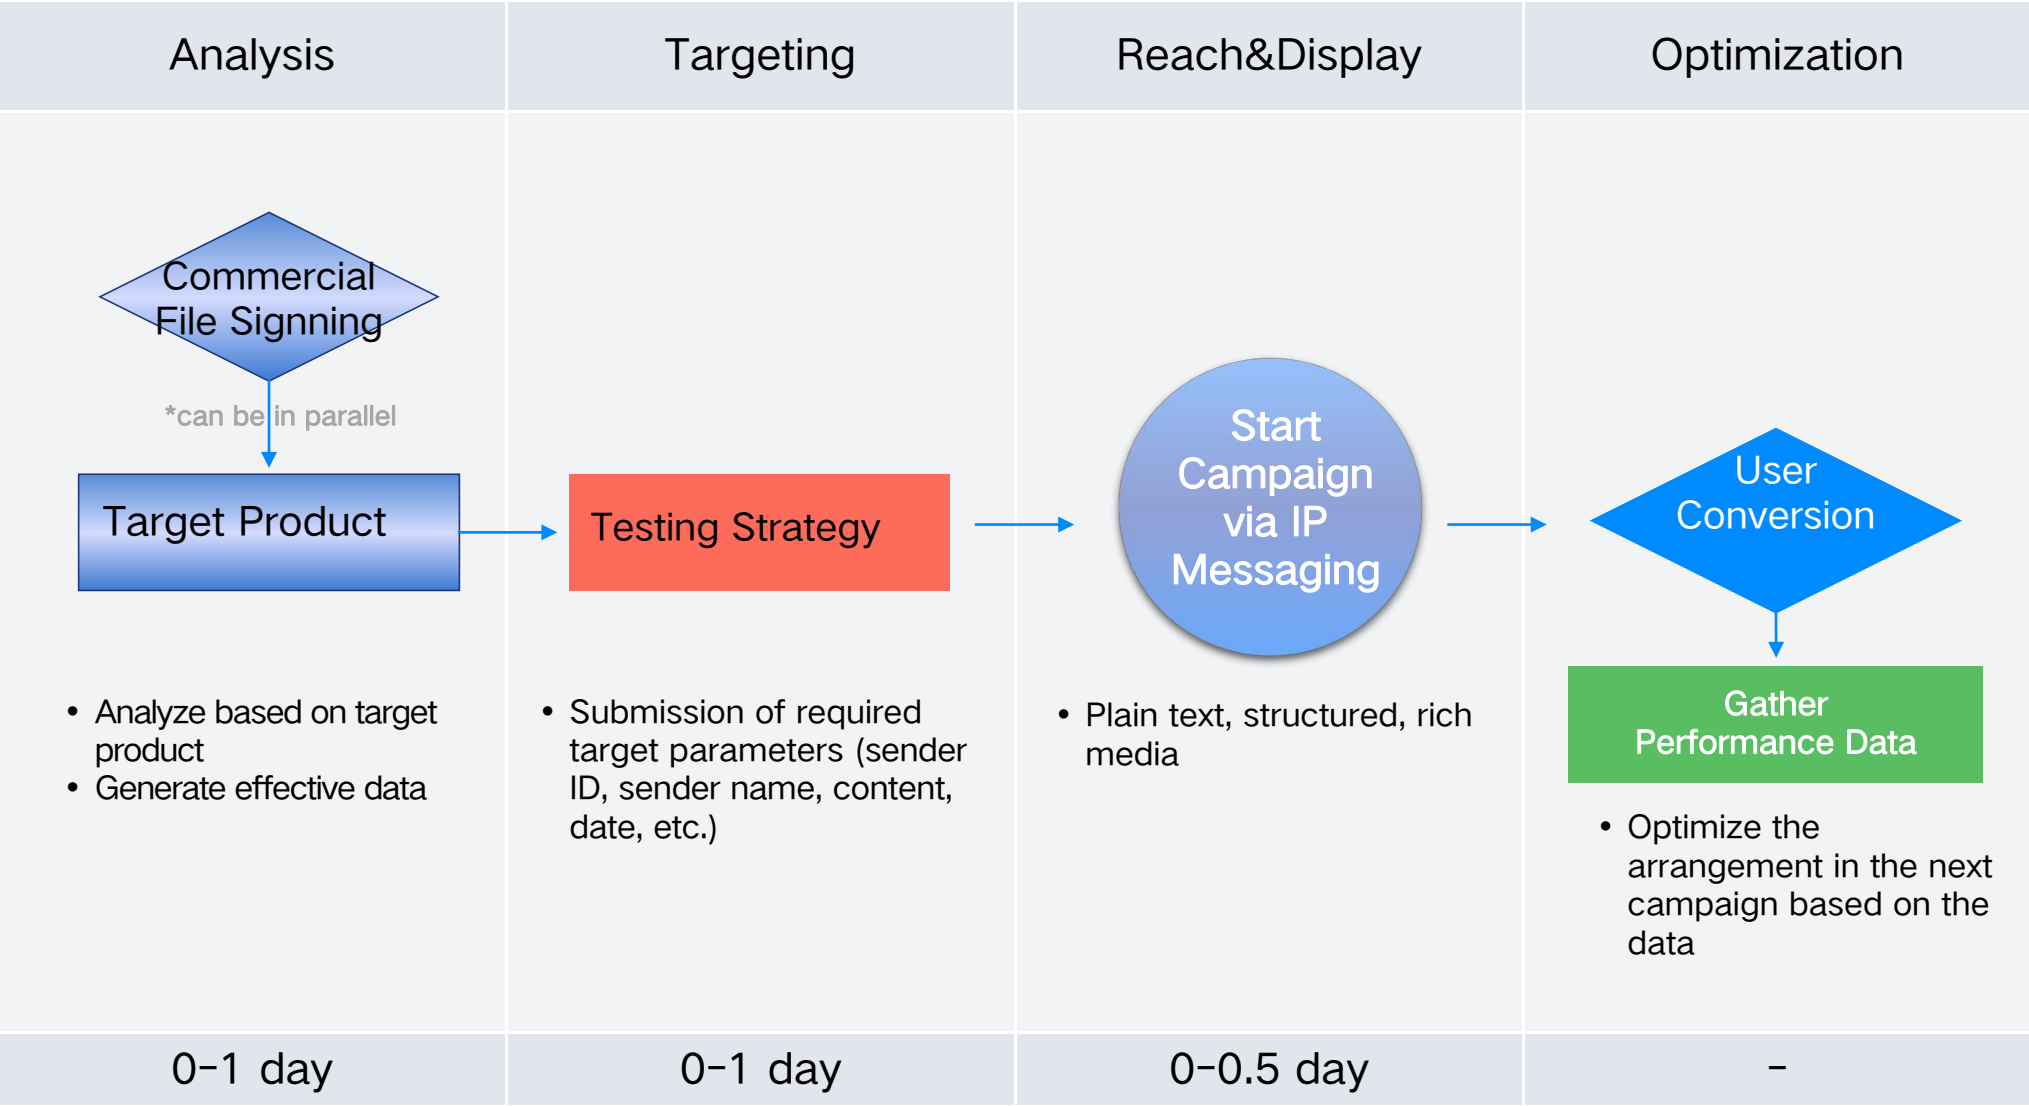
Analysis

Targeting

Reach&Display

Optimization

Commercial File Signning

*can be in parallel

Target Product

Testing Strategy

Start Campaign via IP Messaging

User Conversion

Gather Performance Data

• Analyze based on target product
• Generate effective data

• Submission of required target parameters (sender ID, sender name, content, date, etc.)

• Plain text, structured, rich media

• Optimize the arrangement in the next campaign based on the data

0-1 day

0-1 day

0-0.5 day

-